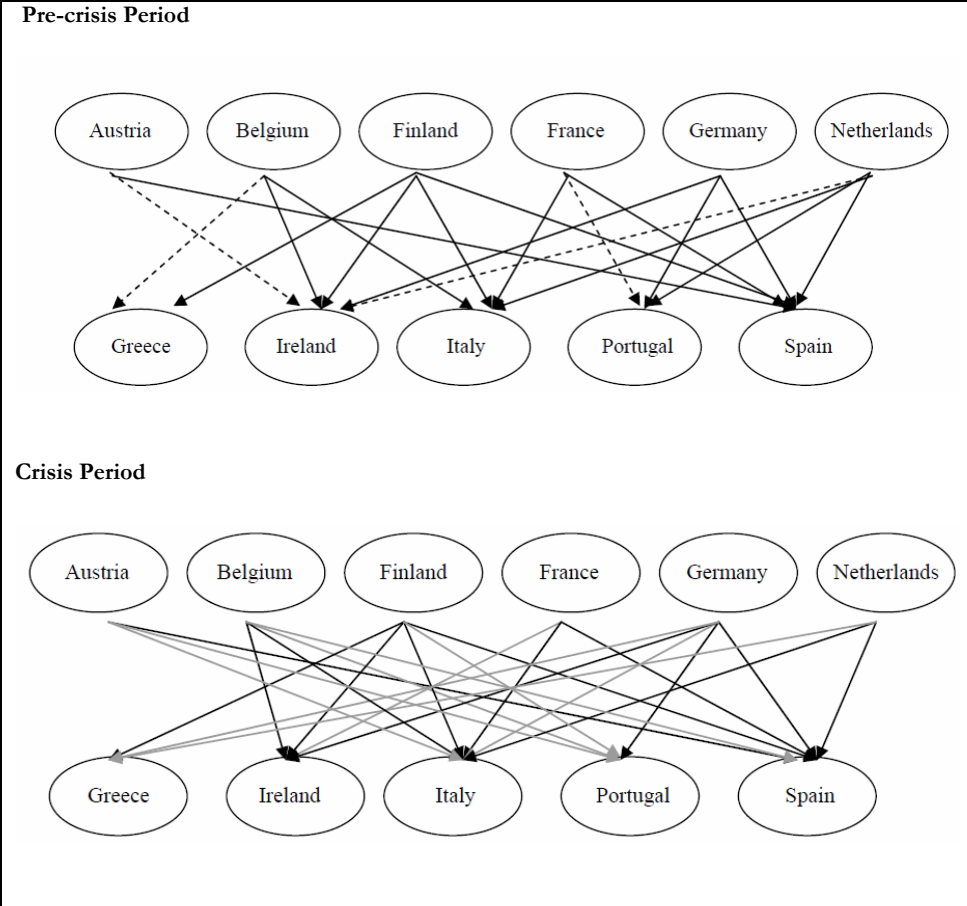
Pre-crisis Period

Austria

Belgium

Finland

France

Germany

Netherlands

Greece

Ireland

Italy

Portugal

Spain

Crisis Period

Austria

Belgium

Finland

France

Germany

Netherlands

Greece

Ireland

Italy

Portugal

Spain